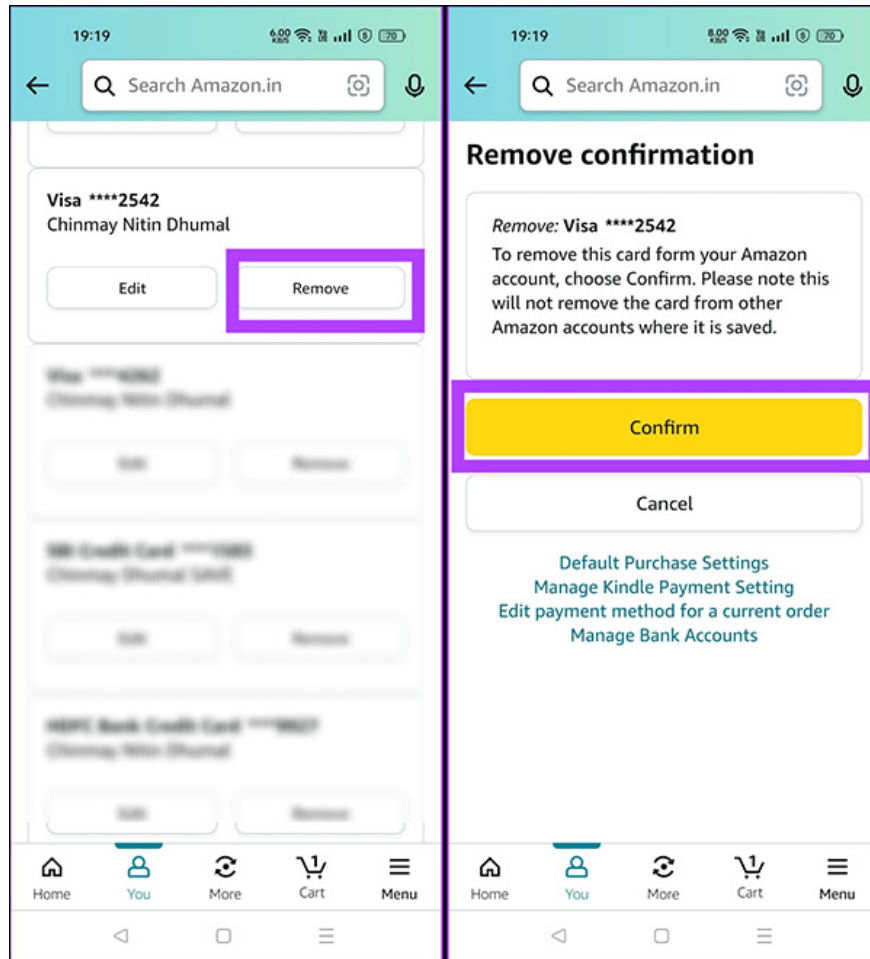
19:19

6.00 KB/S 70

Search Amazon.in

Visa ****2542
Chinmay Nitin Dhumal

Edit

Remove

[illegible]

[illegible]

Edit

Remove

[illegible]

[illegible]

Edit

Remove

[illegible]

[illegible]

Edit

Remove

Home

You

More

1

Cart

Menu

19:19

8.00 KB/S 70

Search Amazon.in

Remove confirmation

Remove: Visa ****2542
To remove this card form your Amazon account, choose Confirm. Please note this will not remove the card from other Amazon accounts where it is saved.

Confirm

Cancel

Default Purchase Settings
Manage Kindle Payment Setting
Edit payment method for a current order
Manage Bank Accounts

Home

You

More

1

Cart

Menu